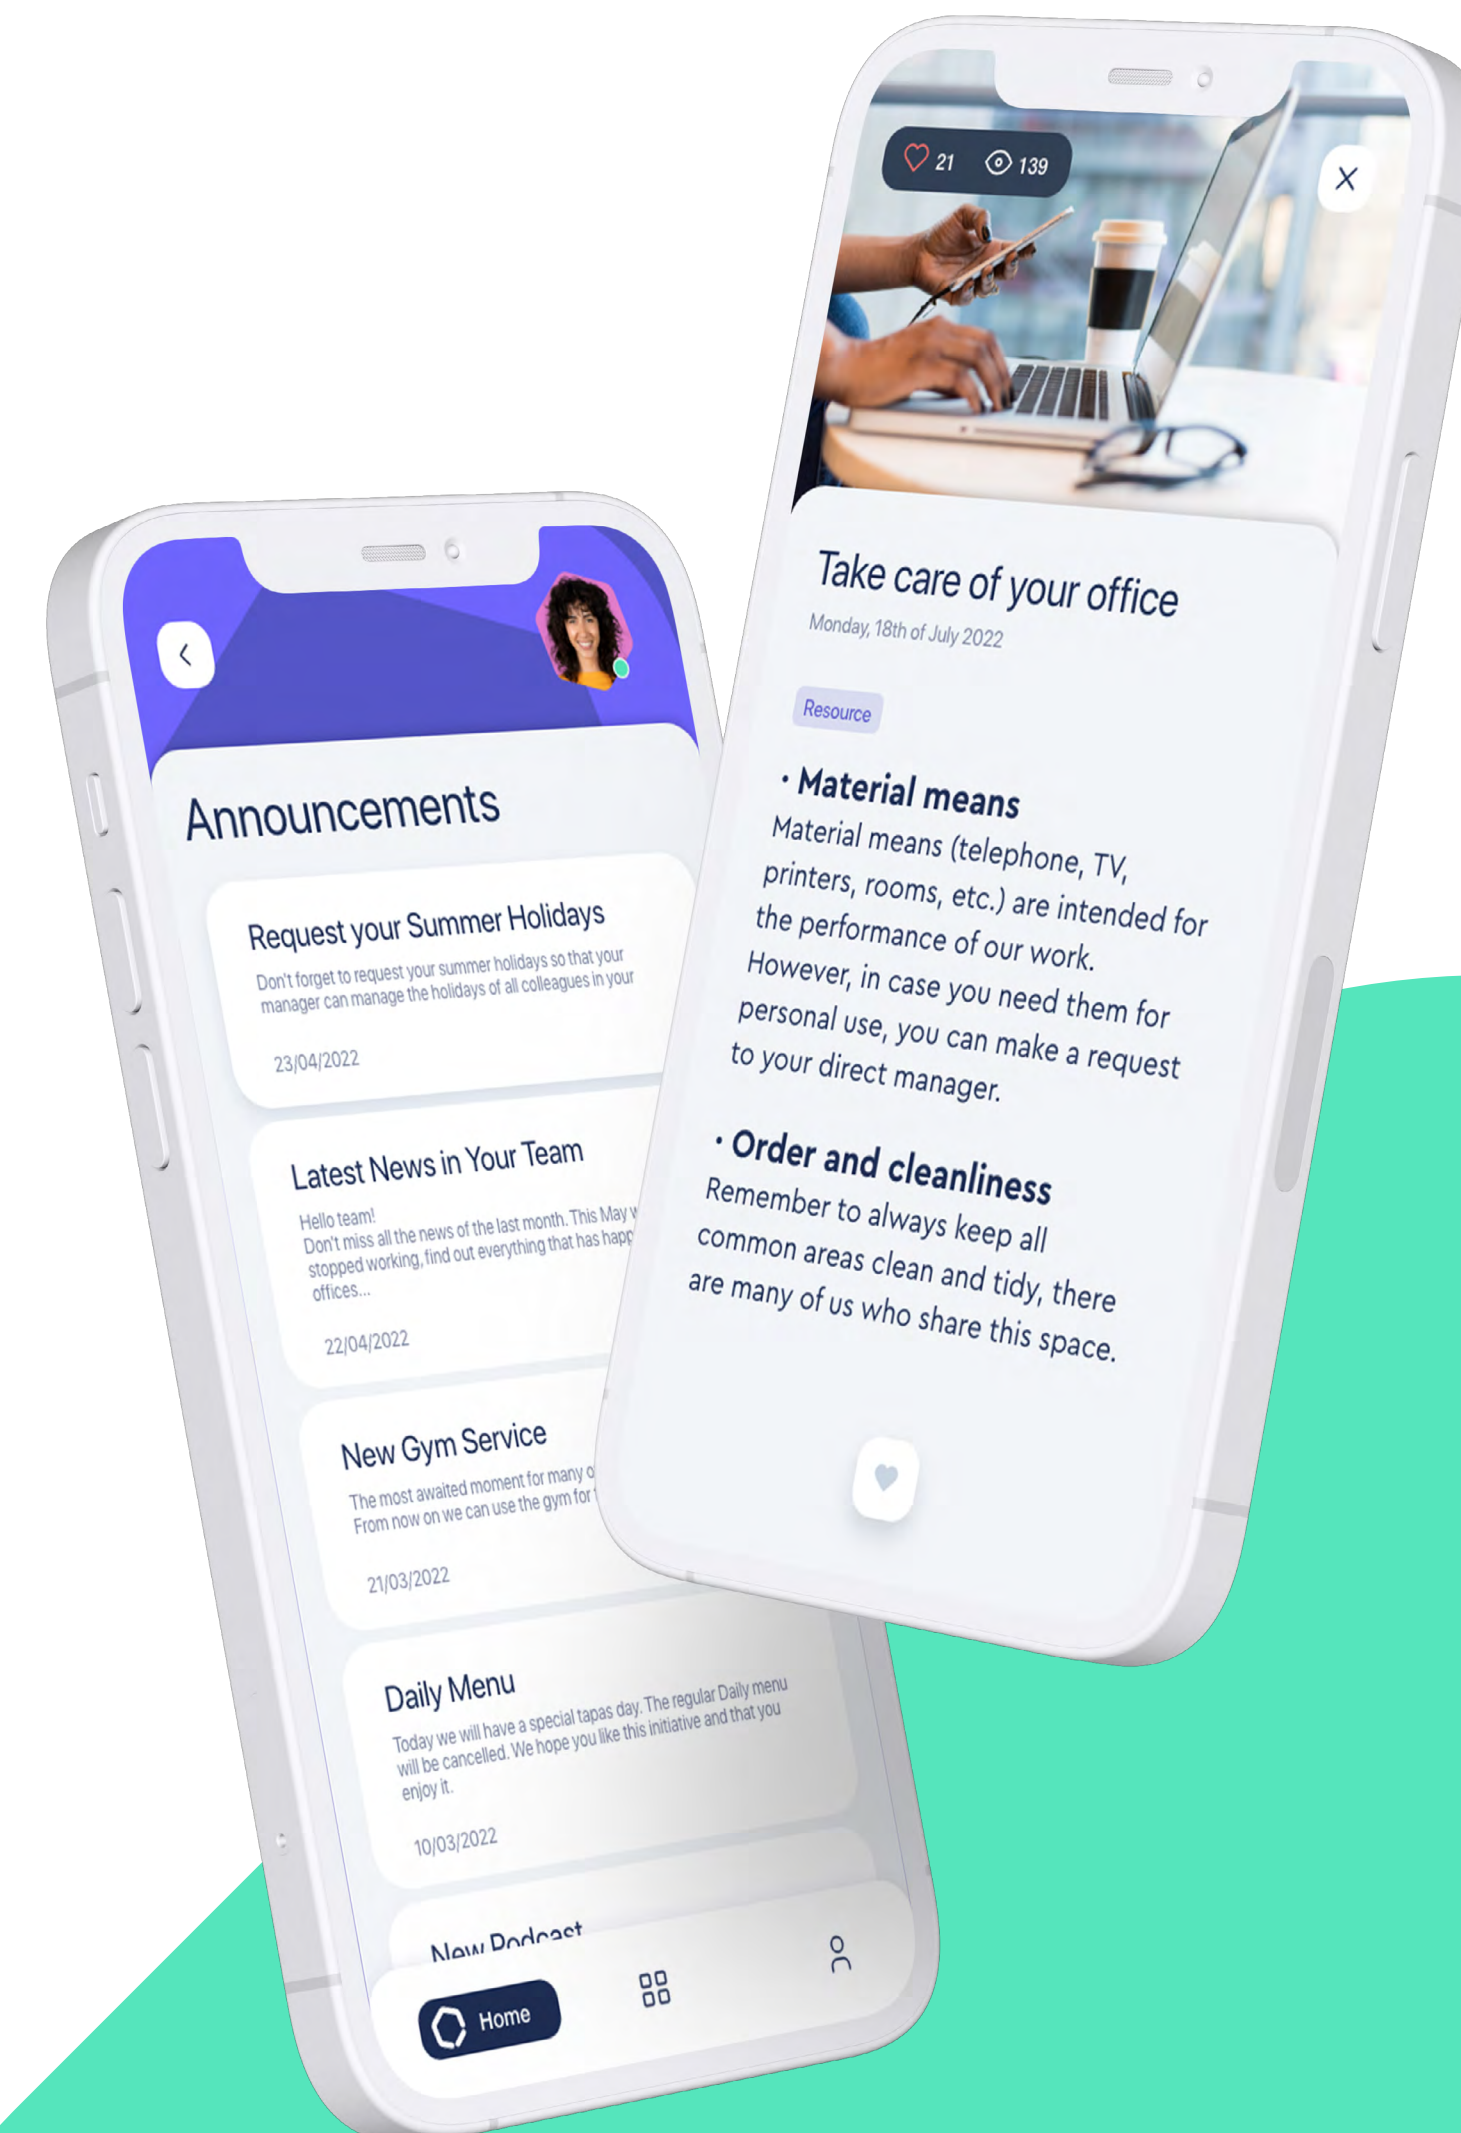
Announcements

Request your Summer Holidays

Don't forget to request your summer holidays so that your manager can manage the holidays of all colleagues in your

23/04/2022

Latest News in Your Team

Hello team!
Don't miss all the news of the last month. This May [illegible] stopped working, find out everything that has happ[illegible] offices...

22/04/2022

New Gym Service

The most awaited moment for many o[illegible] From now on we can use the gym for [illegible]

21/03/2022

Daily Menu

Today we will have a special tapas day. The regular Daily menu will be cancelled. We hope you like this initiative and that you enjoy it.

10/03/2022

New Podcast

Home

21 139

Take care of your office

Monday, 18th of July 2022

Resource

· Material means

Material means (telephone, TV, printers, rooms, etc.) are intended for the performance of our work. However, in case you need them for personal use, you can make a request to your direct manager.

· Order and cleanliness

Remember to always keep all common areas clean and tidy, there are many of us who share this space.